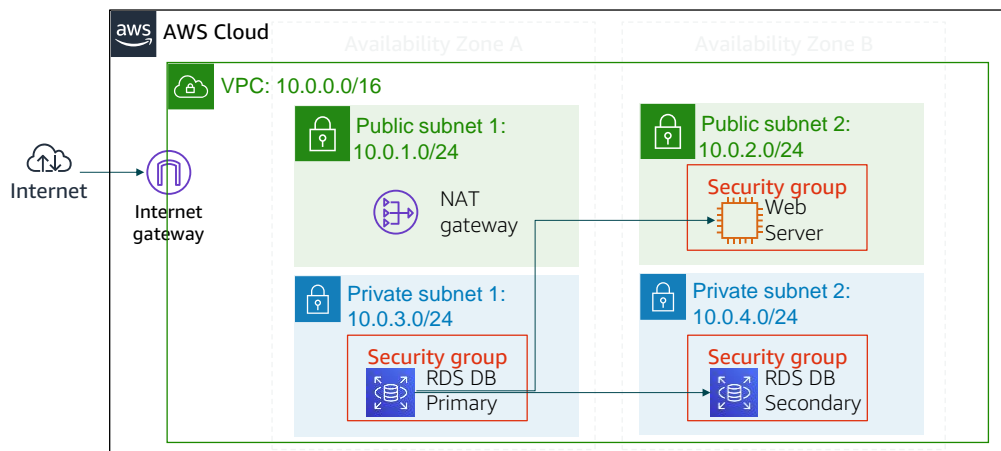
aws AWS Cloud

Availability Zone A

Availability Zone B

VPC: 10.0.0.0/16

Internet

Internet gateway

Public subnet 1: 10.0.1.0/24

NAT gateway

Public subnet 2: 10.0.2.0/24

Security group

Web Server

Private subnet 1: 10.0.3.0/24

Security group

RDS DB Primary

Private subnet 2: 10.0.4.0/24

Security group

RDS DB Secondary